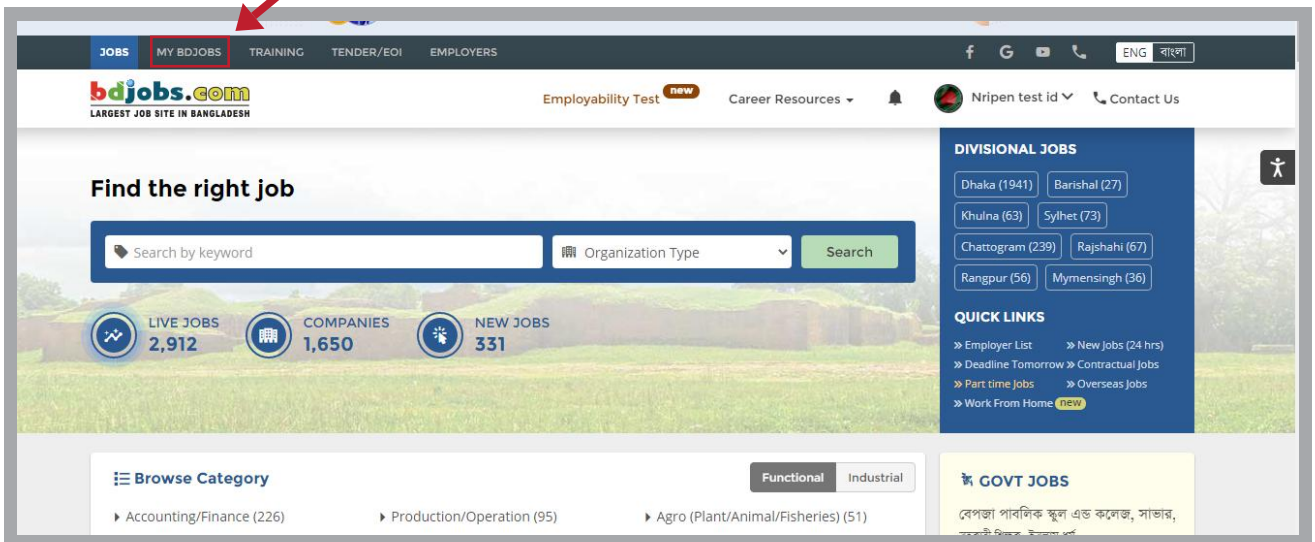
JOBS MY BDJOBS TRAINING TENDER/EOI EMPLOYERS

ENG বাংলা

bdjobs.com
LARGEST JOB SITE IN BANGLADESH

Employability Test new Career Resources Nripen test id Contact Us

Find the right job

Search by keyword Organization Type Search

LIVE JOBS 2,912 COMPANIES 1,650 NEW JOBS 331

DIVISIONAL JOBS

Dhaka (1941) Barishal (27) Khulna (63) Sylhet (73) Chattogram (239) Rajshahi (67) Rangpur (56) Mymensingh (36)

QUICK LINKS

» Employer List » New Jobs (24 hrs)
» Deadline Tomorrow » Contractual Jobs
» Part time Jobs » Overseas Jobs
» Work From Home new

Browse Category

Functional Industrial

Accounting/Finance (226) Production/Operation (95) Agro (Plant/Animal/Fisheries) (51)

GOVT JOBS

বেপজা পাবলিক স্কুল এন্ড কলেজ, সাভার, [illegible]